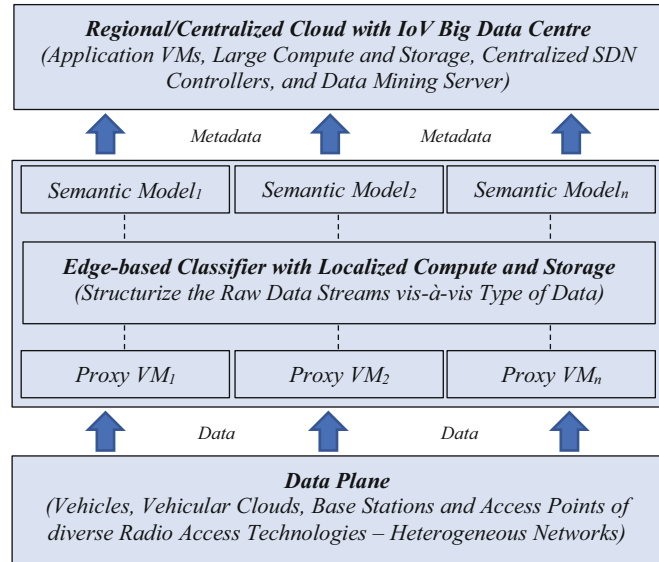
Regional/Centralized Cloud with IoV Big Data Centre
(Application VMs, Large Compute and Storage, Centralized SDN Controllers, and Data Mining Server)

Metadata

Metadata

Semantic Model$_1$

Semantic Model$_2$

Semantic Model$_n$

Edge-based Classifier with Localized Compute and Storage
(Structurize the Raw Data Streams vis-à-vis Type of Data)

Proxy VM$_1$

Proxy VM$_2$

Proxy VM$_n$

Data

Data

Data Plane
(Vehicles, Vehicular Clouds, Base Stations and Access Points of diverse Radio Access Technologies – Heterogeneous Networks)